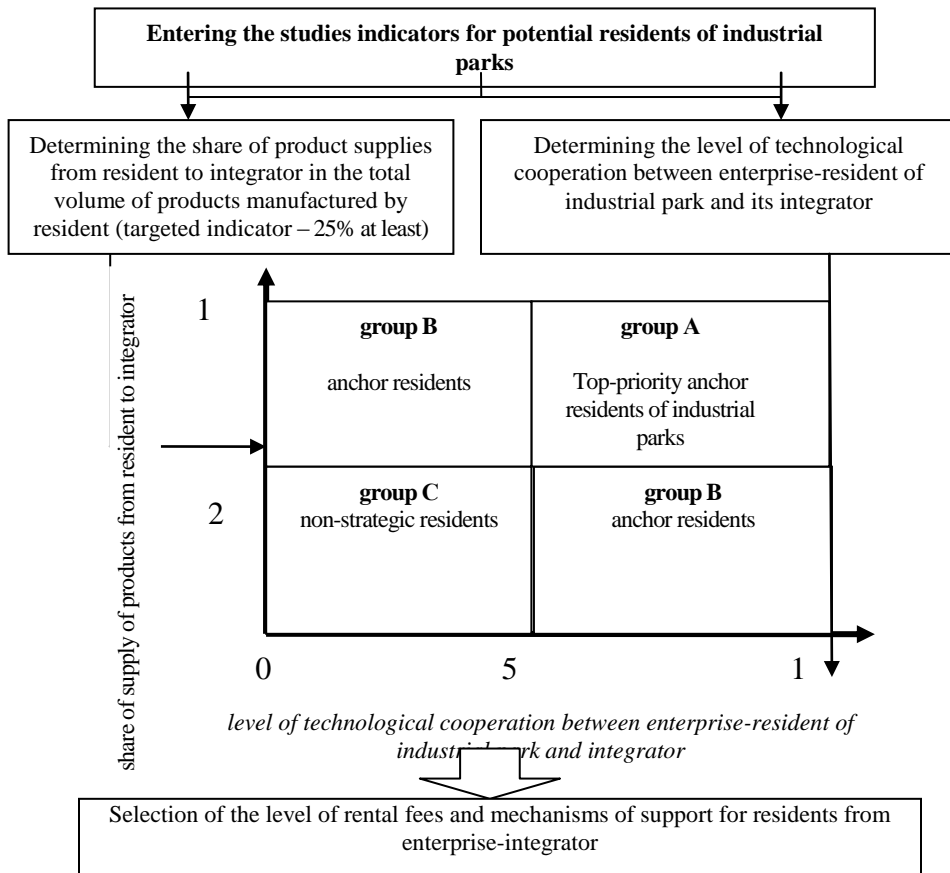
Entering the studies indicators for potential residents of industrial parks

Determining the share of product supplies from resident to integrator in the total volume of products manufactured by resident (targeted indicator – 25% at least)

Determining the level of technological cooperation between enterprise-resident of industrial park and its integrator

share of supply of products from resident to integrator

1

group B

anchor residents

group A

Top-priority anchor residents of industrial parks

2

group C
non-strategic residents

group B
anchor residents

0

5

1

level of technological cooperation between enterprise-resident of indust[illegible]rk and integrator

Selection of the level of rental fees and mechanisms of support for residents from enterprise-integrator